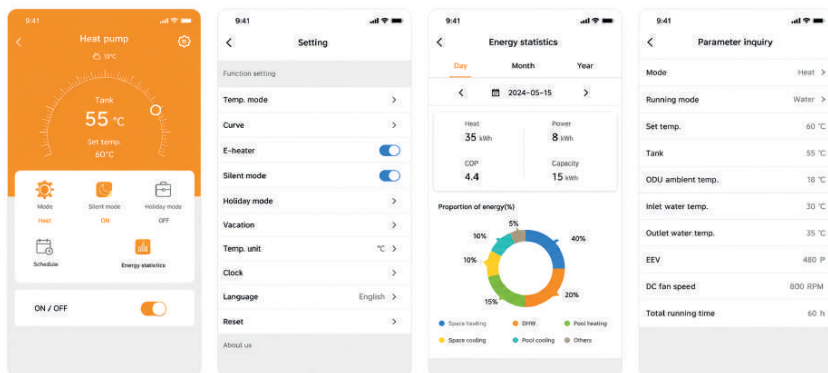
9:41

Heat pump

18°C

Tank

55 °C

Set temp.

60°C

Mode

Heat

Silent mode

ON

Holiday mode

OFF

Schedule

Energy statistics

ON / OFF

9:41

Setting

Function setting

Temp. mode

Curve

E-heater

Silent mode

Holiday mode

Vacation

Temp. unit

°C

Clock

Language

English

Reset

About us

9:41

Energy statistics

Day

Month

Year

2024-05-15

Heat

35 kWh

Power

8 kWh

COP

4.4

Capacity

15 kWh

Proportion of energy(%)

5%

40%

10%

10%

15%

20%

Space heating

DHW

Pool heating

Space cooling

Pool cooling

Others

9:41

Parameter inquiry

| | |
|---|---|
| Mode | Heat |
| Running mode | Water |
| Set temp. | 60 °C |
| Tank | 55 °C |
| ODU ambient temp. | 18 °C |
| Inlet water temp. | 30 °C |
| Outlet water temp. | 35 °C |
| EEV | 480 P |
| DC fan speed | 800 RPM |
| Total running time | 60 h |